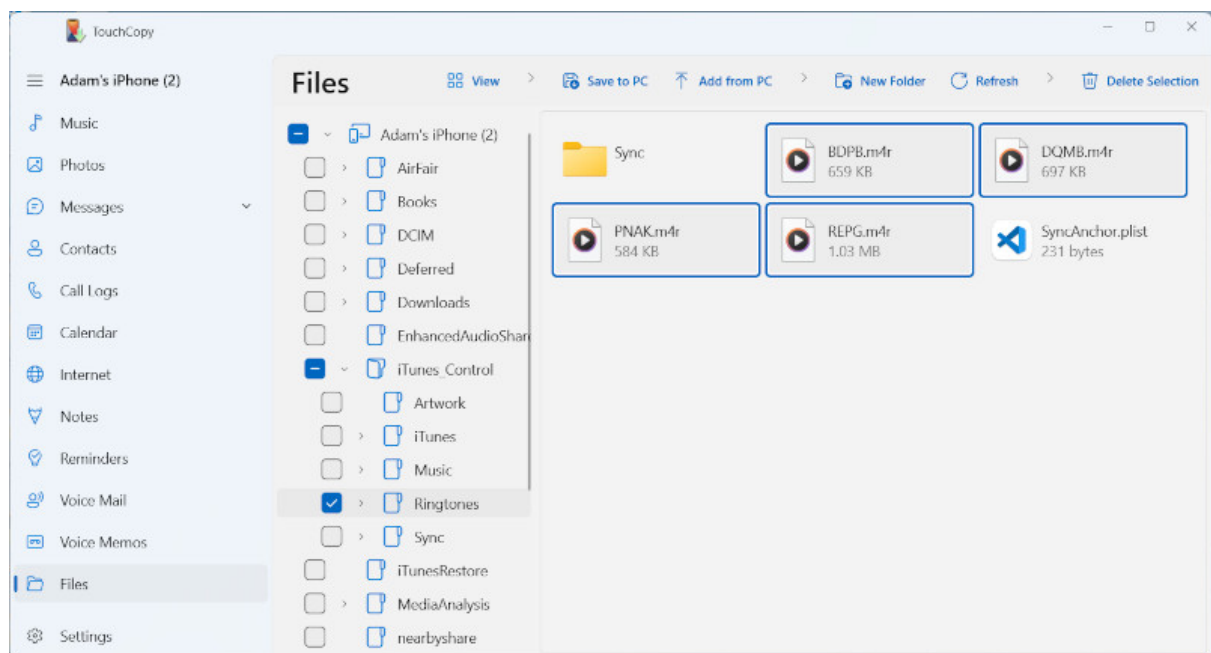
TouchCopy

Adam's iPhone (2)

Music
Photos
Messages
Contacts
Call Logs
Calendar
Internet
Notes
Reminders
Voice Mail
Voice Memos
Files
Settings

Files

View
Save to PC
Add from PC
New Folder
Refresh
Delete Selection

Adam's iPhone (2)
AirFair
Books
DCIM
Deferred
Downloads
EnhancedAudioShar
iTunes_Control
Artwork
iTunes
Music
Ringtones
Sync
iTunesRestore
MediaAnalysis
nearbyshare

Sync

BDPB.m4r
659 KB

DQMB.m4r
697 KB

PNAK.m4r
584 KB

REPG.m4r
1.03 MB

SyncAnchor.plist
231 bytes